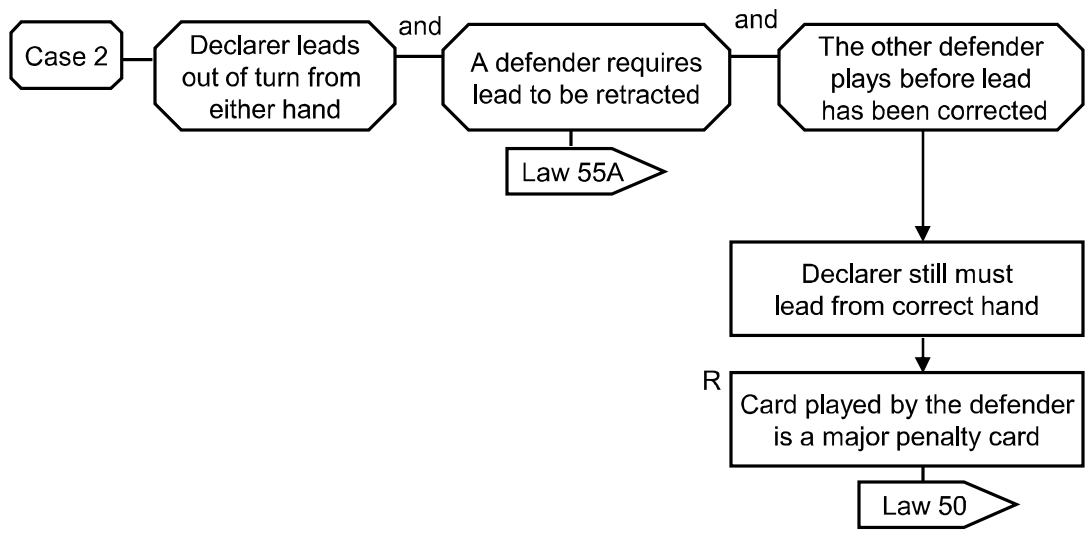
Case 2

Declarer leads out of turn from either hand

and

A defender requires lead to be retracted

Law 55A

and

The other defender plays before lead has been corrected

Declarer still must lead from correct hand

R

Card played by the defender is a major penalty card

Law 50